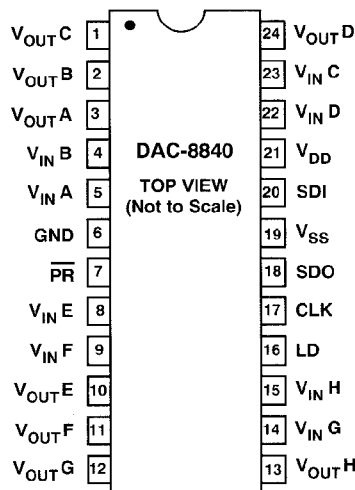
$V_{OUT}C$ 1
$V_{OUT}B$ 2
$V_{OUT}A$ 3
$V_{IN}B$ 4
$V_{IN}A$ 5
GND 6
$\overline{PR}$ 7
$V_{IN}E$ 8
$V_{IN}F$ 9
$V_{OUT}E$ 10
$V_{OUT}F$ 11
$V_{OUT}G$ 12

DAC-8840
TOP VIEW
(Not to Scale)

24 $V_{OUT}D$
23 $V_{IN}C$
22 $V_{IN}D$
21 $V_{DD}$
20 SDI
19 $V_{SS}$
18 SDO
17 CLK
16 LD
15 $V_{IN}H$
14 $V_{IN}G$
13 $V_{OUT}H$